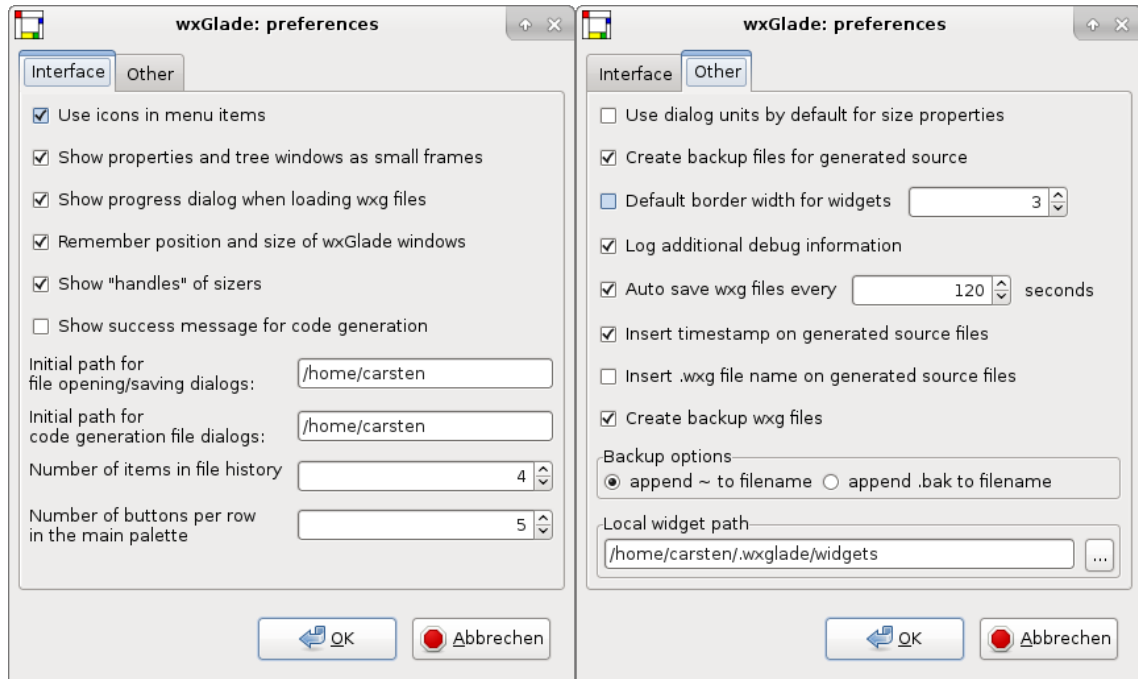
wxGlade: preferences

Interface Other

Use icons in menu items

Show properties and tree windows as small frames

Show progress dialog when loading wxg files

Remember position and size of wxGlade windows

Show "handles" of sizers

Show success message for code generation

Initial path for file opening/saving dialogs: /home/carsten

Initial path for code generation file dialogs: /home/carsten

Number of items in file history 4

Number of buttons per row in the main palette 5

OK Abbrechen

wxGlade: preferences

Interface Other

Use dialog units by default for size properties

Create backup files for generated source

Default border width for widgets 3

Log additional debug information

Auto save wxg files every 120 seconds

Insert timestamp on generated source files

Insert .wxg file name on generated source files

Create backup wxg files

Backup options

append ~ to filename append .bak to filename

Local widget path

/home/carsten/.wxglade/widgets ...

OK Abbrechen